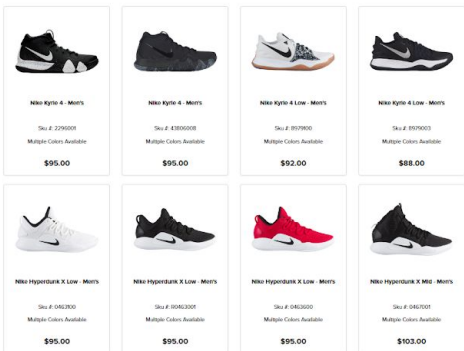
Nike Kyrie 4 - Men's

Sku #: 2296001

Multiple Colors Available

$95.00

Nike Kyrie 4 - Men's

Sku #: 43806008

Multiple Colors Available

$95.00

Nike Kyrie 4 Low - Men's

Sku #: 8979100

Multiple Colors Available

$92.00

Nike Kyrie 4 Low - Men's

Sku #: 8979003

Multiple Colors Available

$88.00

Nike Hyperdunk X Low - Men's

Sku #: 0463100

Multiple Colors Available

$95.00

Nike Hyperdunk X Low - Men's

Sku #: R0463001

Multiple Colors Available

$95.00

Nike Hyperdunk X Low - Men's

Sku #: 0463600

Multiple Colors Available

$95.00

Nike Hyperdunk X Mid - Men's

Sku #: 0467001

Multiple Colors Available

$103.00